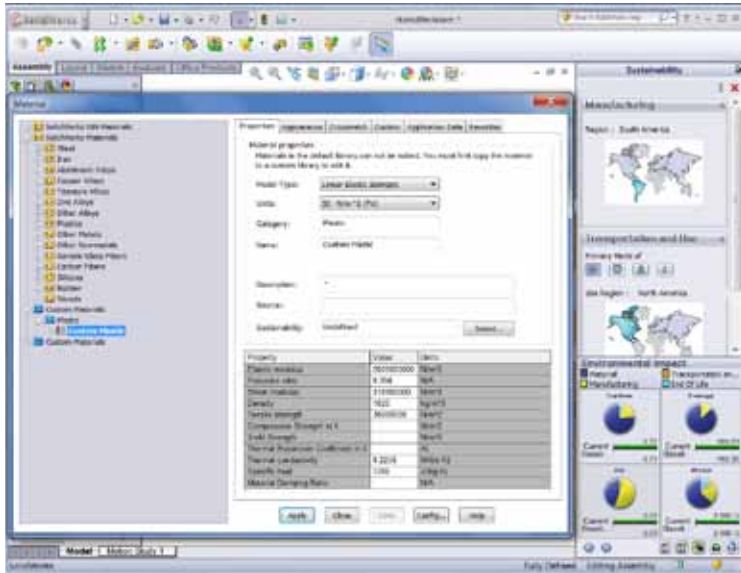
SolidWorks

Assembly | Layout | Sketch | Evaluate | Office Products

Material

SolidWorks DIN Materials
SolidWorks Materials
Steel
Iron
Aluminium Alloys
Copper Alloys
Titanium Alloys
Zinc Alloys
Other Alloys
Plastics
Other Metals
Other Non-metals
Electric Glass Fibers
Carbon Fibers
Silicons
Rubber
Woods
Custom Materials
Plastic
Custom Plastic
Custom Materials

Properties | Appearance | Crosshatch | Custom | Application Data | Favorites

Material properties
Materials in the default library can not be edited. You must first copy the material to a custom library to edit it.

Model Type: Linear Elastic Isotropic
Units: SI - N/m^2 (Pa)
Category: Plastic
Name: Custom Plastic
Description: -
Source:
Sustainability: Undefined [Select...]

| Property | Value | Units |
|---|---|---|
| Elastic modulus | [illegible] | N/m^2 |
| Poissons ratio | 0.394 | N/A |
| Shear modulus | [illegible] | N/m^2 |
| Density | 1020 | kg/m^3 |
| Tensile strength | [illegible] | N/m^2 |
| Compressive Strength in X | | N/m^2 |
| Yield Strength | | N/m^2 |
| Thermal Expansion Coefficient in X | | /K |
| Thermal conductivity | 0.2256 | W/(m·K) |
| Specific Heat | 1386 | J/(kg·K) |
| Material Damping Ratio | | N/A |

Apply | Close | Save | Config... | Help

Sustainability
Manufacturing
Region: South America
Transportation and Use
Primary Mode of
Use Region: North America
Environmental Impact
Material
Transportation an...
Manufacturing
End Of Life
Carbon
Energy
Air
Water
Current
Model

Model | Motion Study 1

SolidWorks
Fully Defined | Editing Assembly